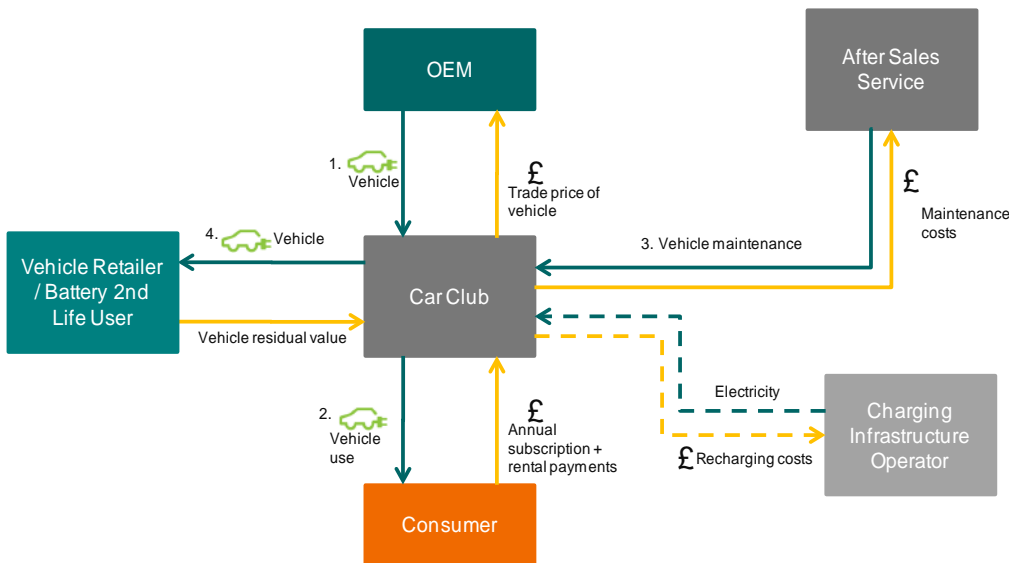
OEM

After Sales Service

1. Vehicle

£ Trade price of vehicle

£ Maintenance costs

4. Vehicle

3. Vehicle maintenance

Vehicle Retailer / Battery 2nd Life User

Car Club

Vehicle residual value

Electricity

Charging Infrastructure Operator

2. Vehicle use

£ Annual subscription + rental payments

£ Recharging costs

Consumer